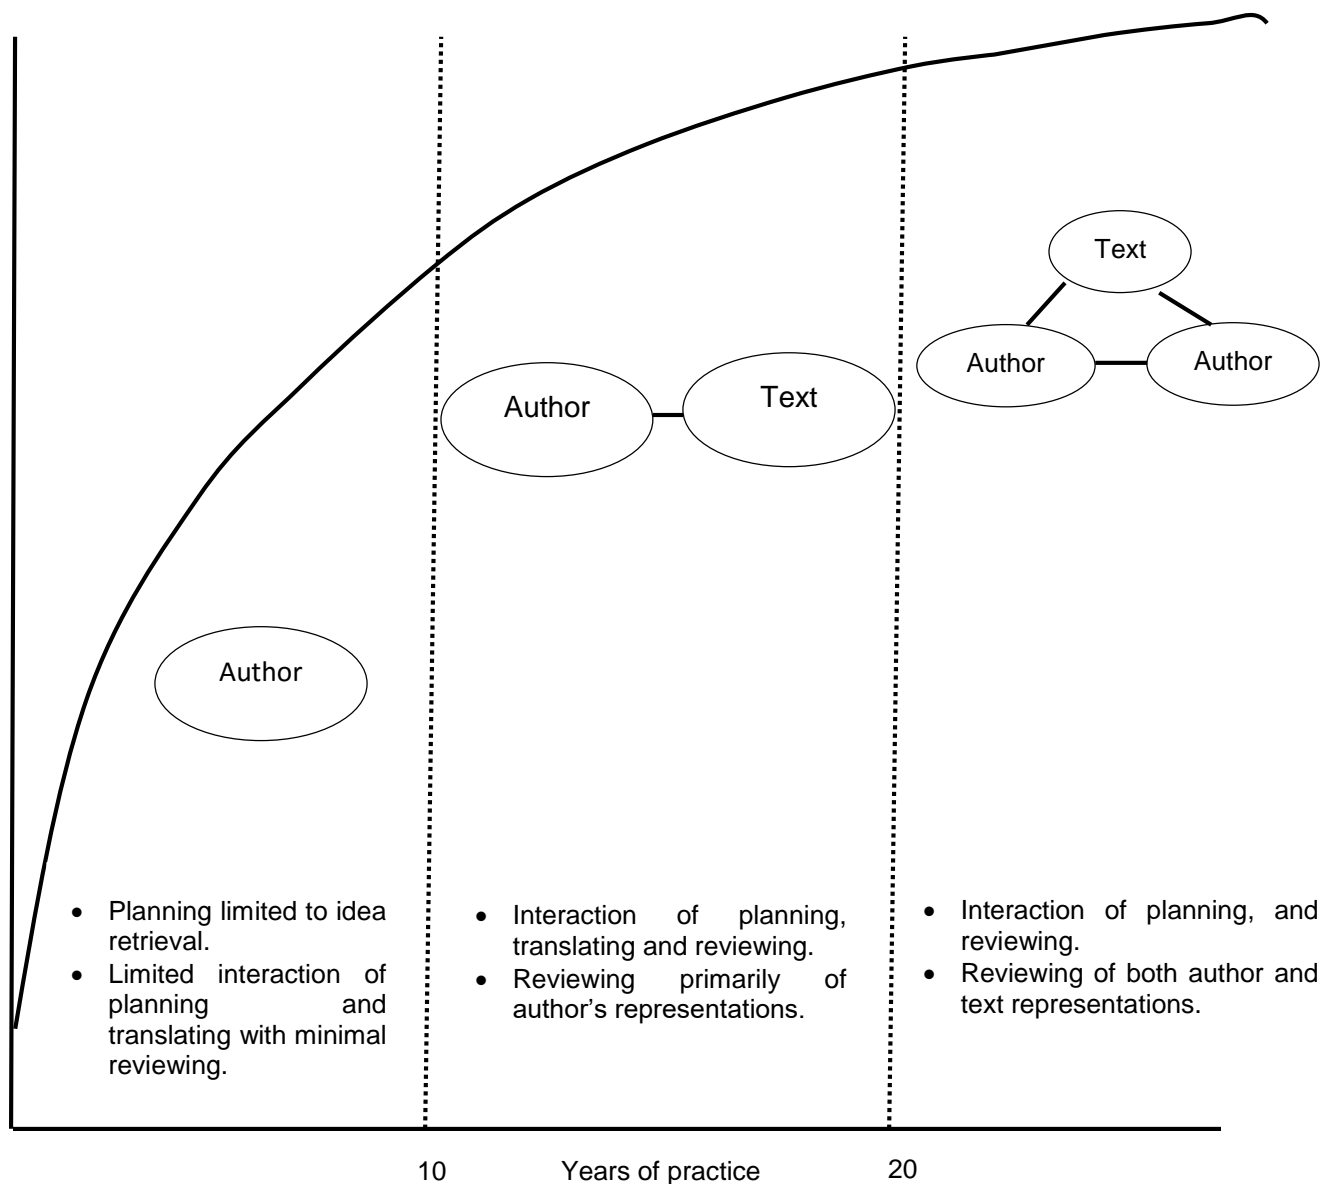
Text

Author

Author

Author

Text

Author

- Planning limited to idea retrieval.
- Limited interaction of planning and translating with minimal reviewing.

- Interaction of planning, translating and reviewing.
- Reviewing primarily of author's representations.

- Interaction of planning, and reviewing.
- Reviewing of both author and text representations.

10 Years of practice 20